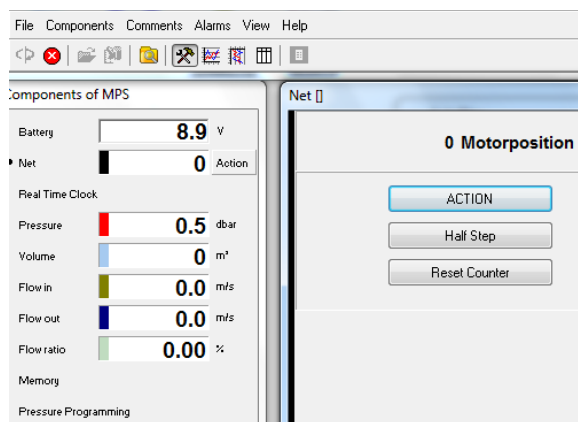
File Components Comments Alarms View Help

omponents of MPS

Battery 8.9 V
Net 0 Action
Real Time Clock
Pressure 0.5 dbar
Volume 0 m³
Flow in 0.0 m/s
Flow out 0.0 m/s
Flow ratio 0.00 %
Memory
Pressure Programming

Net []

0 Motorposition

ACTION

Half Step

Reset Counter